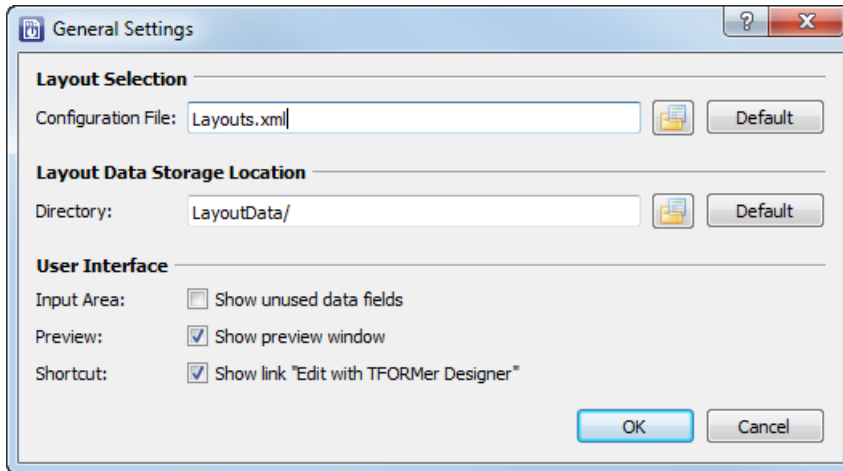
General Settings

?

X

Layout Selection

Configuration File: Layouts.xml

Default

Layout Data Storage Location

Directory: LayoutData/

Default

User Interface

Input Area: Show unused data fields

Preview: Show preview window

Shortcut: Show link "Edit with TFORMer Designer"

OK

Cancel